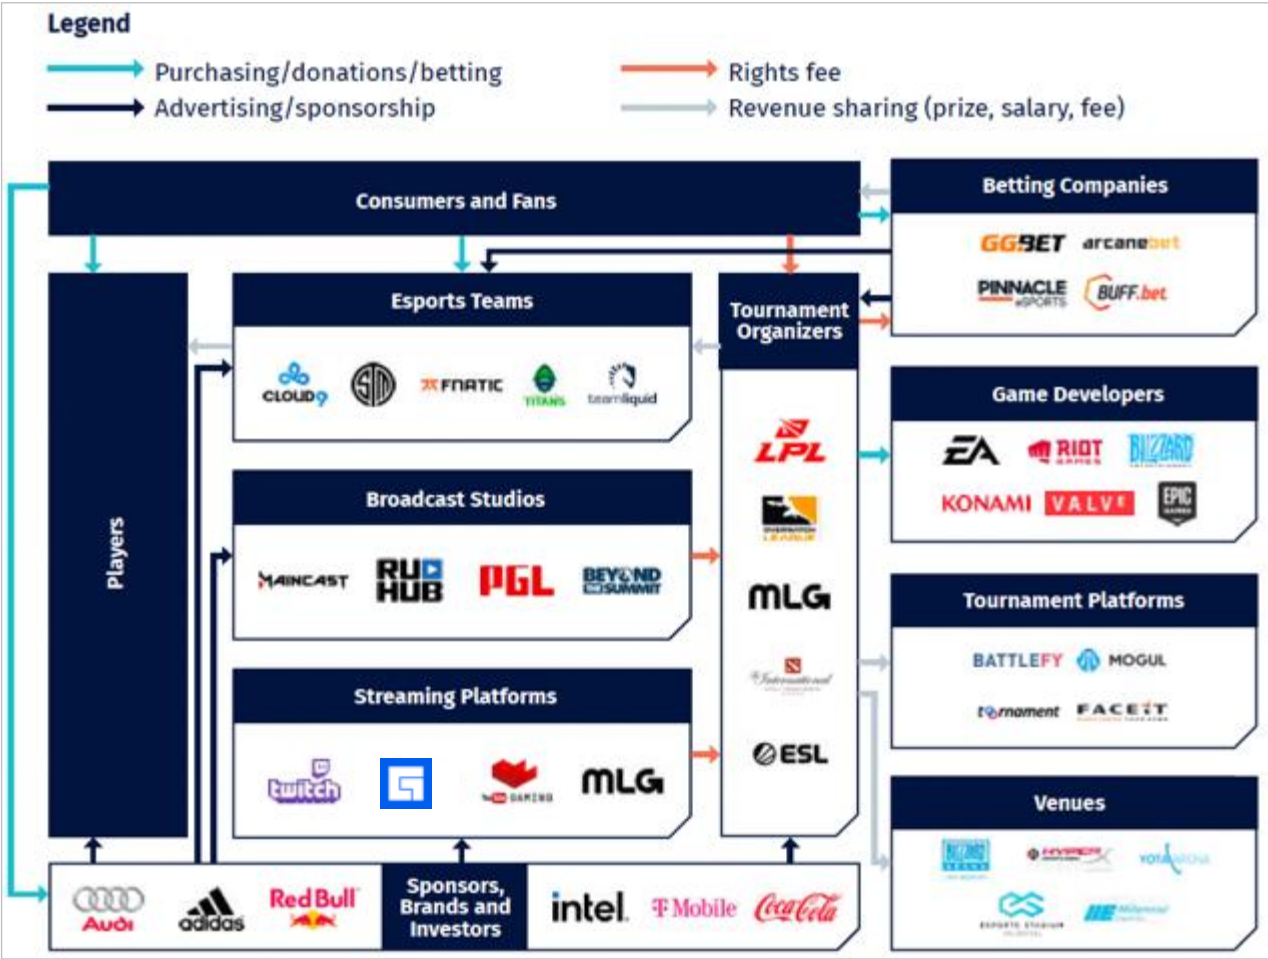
Legend
Purchasing/donations/betting
Advertising/sponsorship
Rights fee
Revenue sharing (prize, salary, fee)

Consumers and Fans

Betting Companies
GGBET arcanebet
PINNACLE eSPORTS BUFF.bet

Players

Esports Teams
CLOUD9 TSM FNATIC TITANS teamliquid

Tournament Organizers
LPL
OVERWATCH LEAGUE
MLG
The International
ESL

Broadcast Studios
MAINCAST RUHUB PGL BEYOND THE SUMMIT

Streaming Platforms
twitch
YouTube GAMING
MLG

Game Developers
EA RIOT GAMES BLIZZARD
KONAMI VALVE EPIC GAMES

Tournament Platforms
BATTLEFY MOGUL
tournament FACEIT

Venues
BLIZZARD ARENA HYPERX
ESPORTS STADIUM Millennial

Audi adidas Red Bull
Sponsors, Brands and Investors
intel T Mobile Coca-Cola